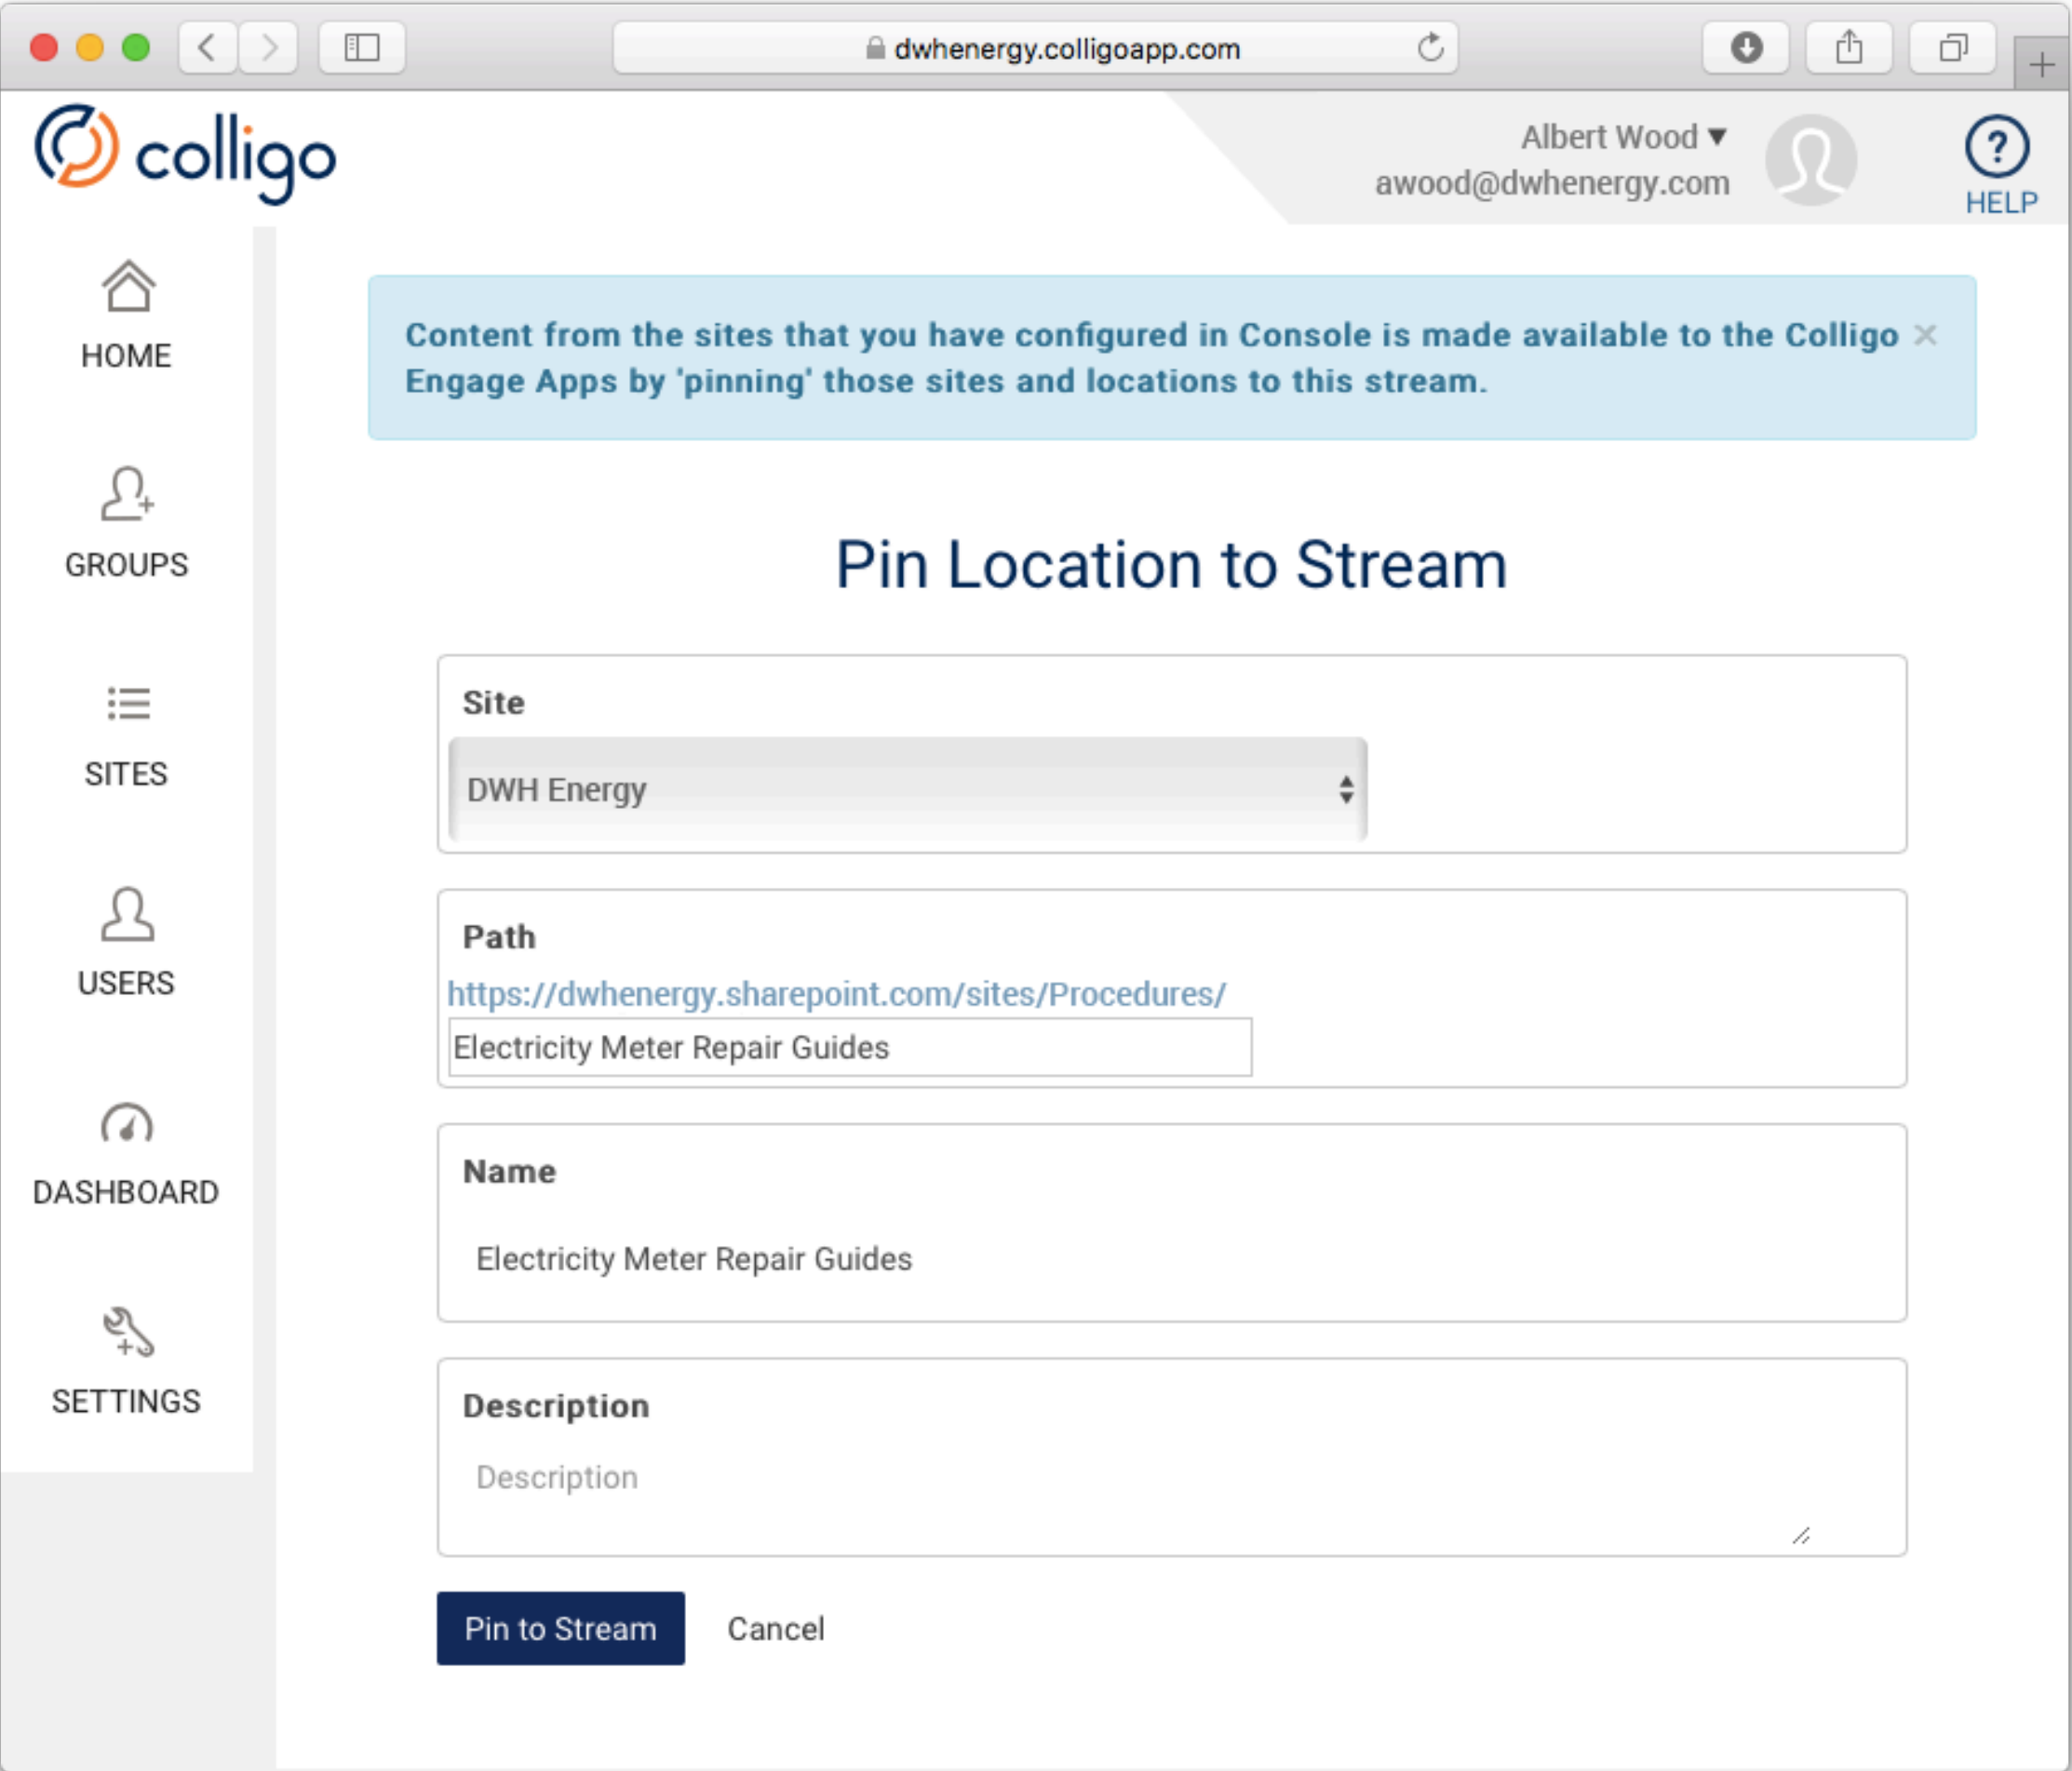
dwhenergy.colligoapp.com

colligo

Albert Wood ▾
awood@dwhenergy.com

HELP

HOME

GROUPS

SITES

USERS

DASHBOARD

SETTINGS

Content from the sites that you have configured in Console is made available to the Colligo Engage Apps by 'pinning' those sites and locations to this stream. ×

Pin Location to Stream

Site

DWH Energy

Path

https://dwhenergy.sharepoint.com/sites/Procedures/

Electricity Meter Repair Guides

Name

Electricity Meter Repair Guides

Description

Description

Pin to Stream

Cancel